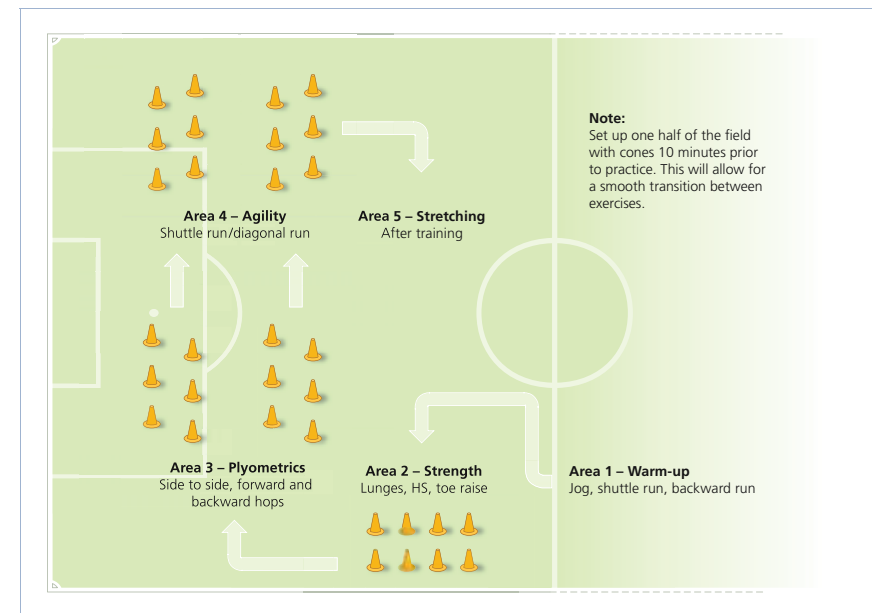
Note:
Set up one half of the field with cones 10 minutes prior to practice. This will allow for a smooth transition between exercises.

Area 4 – Agility
Shuttle run/diagonal run

Area 5 – Stretching
After training

Area 3 – Plyometrics
Side to side, forward and backward hops

Area 2 – Strength
Lunges, HS, toe raise

Area 1 – Warm-up
Jog, shuttle run, backward run